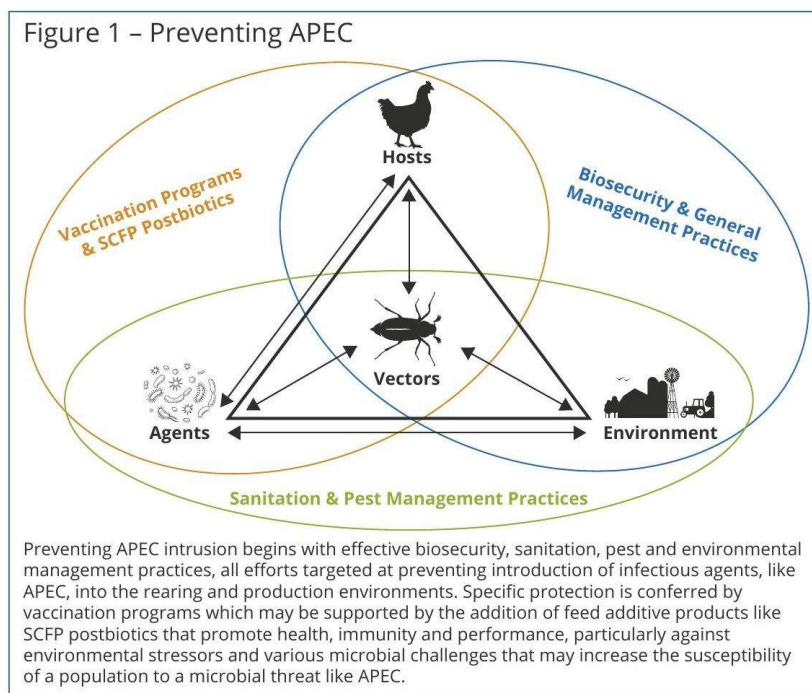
Figure 1 – Preventing APEC

Hosts

Vaccination Programs & SCFP Postbiotics

Biosecurity & General Management Practices

Vectors

Agents

Environment

Sanitation & Pest Management Practices

Preventing APEC intrusion begins with effective biosecurity, sanitation, pest and environmental management practices, all efforts targeted at preventing introduction of infectious agents, like APEC, into the rearing and production environments. Specific protection is conferred by vaccination programs which may be supported by the addition of feed additive products like SCFP postbiotics that promote health, immunity and performance, particularly against environmental stressors and various microbial challenges that may increase the susceptibility of a population to a microbial threat like APEC.